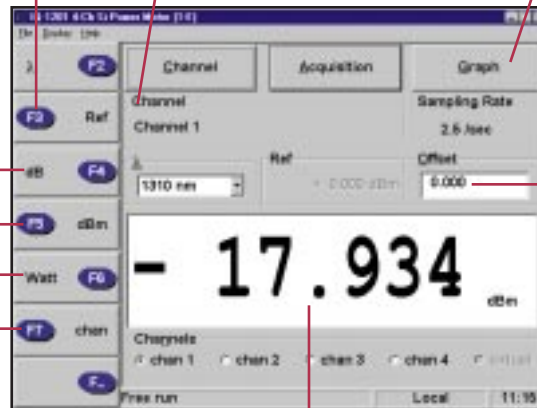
IQ-1201 4 Ch Si Power Meter [1:1]
File Display Help

λ F2
F3 Ref
dB F4
F5 dBm
Watt F6
F7 chan
F_

Channel
Acquisition
Graph

Channel
Channel 1

Sampling Rate
2.5 /sec

λ
1310 nm

Ref
+ 0.000 dBm

Offset
0.000

- 17.934
dBm

Channels
chan 1 chan 2 chan 3 chan 4 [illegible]

Free run
Local
11:15